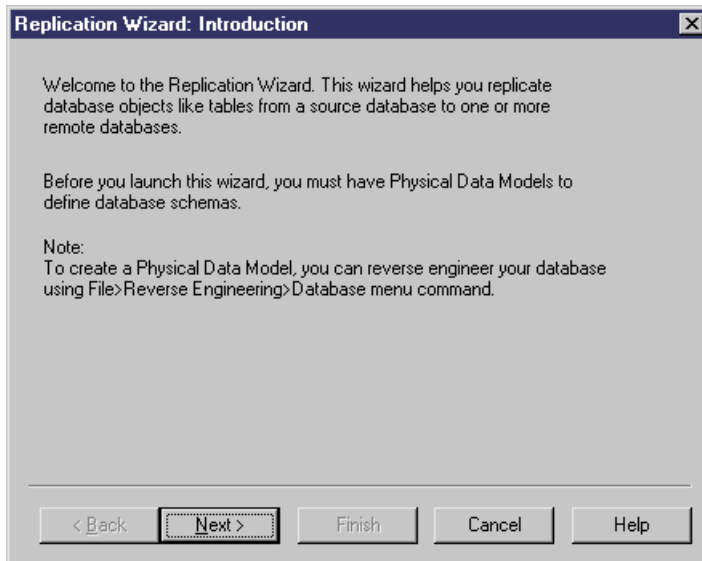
Replication Wizard: Introduction

Welcome to the Replication Wizard. This wizard helps you replicate database objects like tables from a source database to one or more remote databases.

Before you launch this wizard, you must have Physical Data Models to define database schemas.

Note:
To create a Physical Data Model, you can reverse engineer your database using File>Reverse Engineering>Database menu command.

< Back | Next > | Finish | Cancel | Help